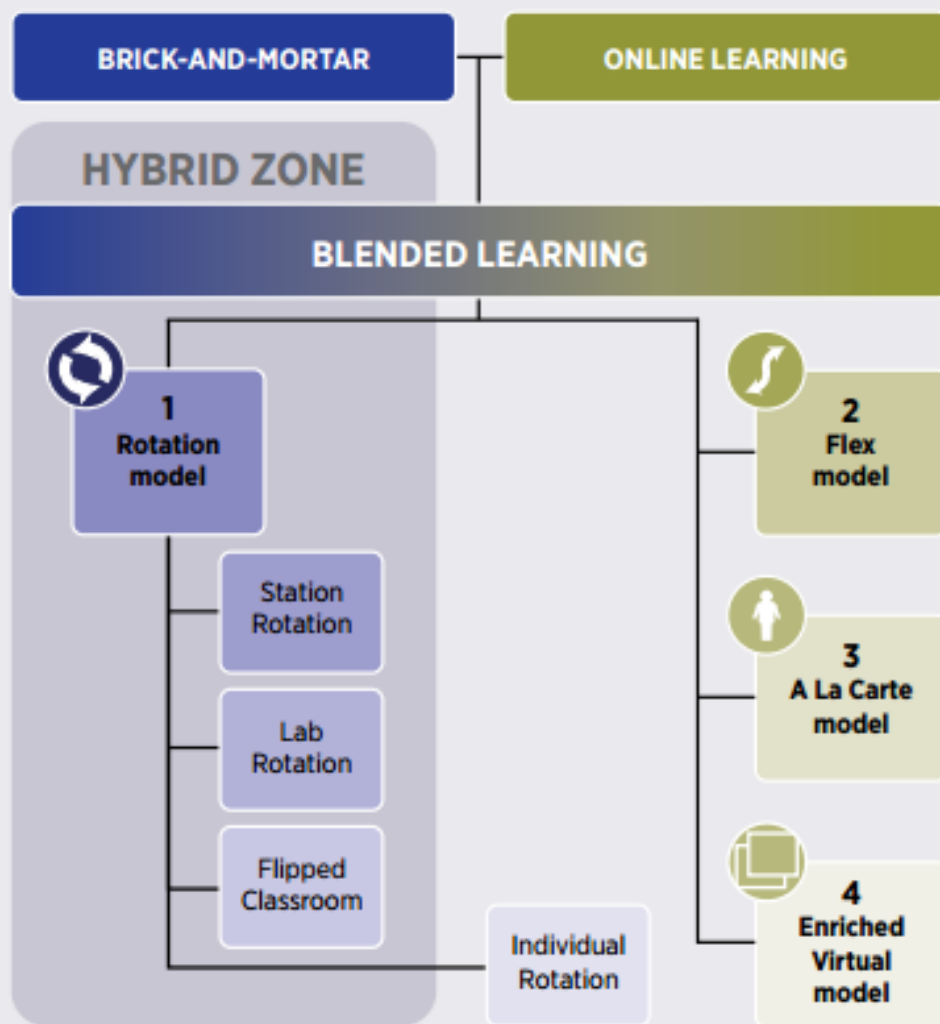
BRICK-AND-MORTAR

ONLINE LEARNING

HYBRID ZONE

BLENDED LEARNING

1
Rotation model

Station Rotation

Lab Rotation

Flipped Classroom

Individual Rotation

2
Flex model

3
A La Carte model

4
Enriched Virtual model